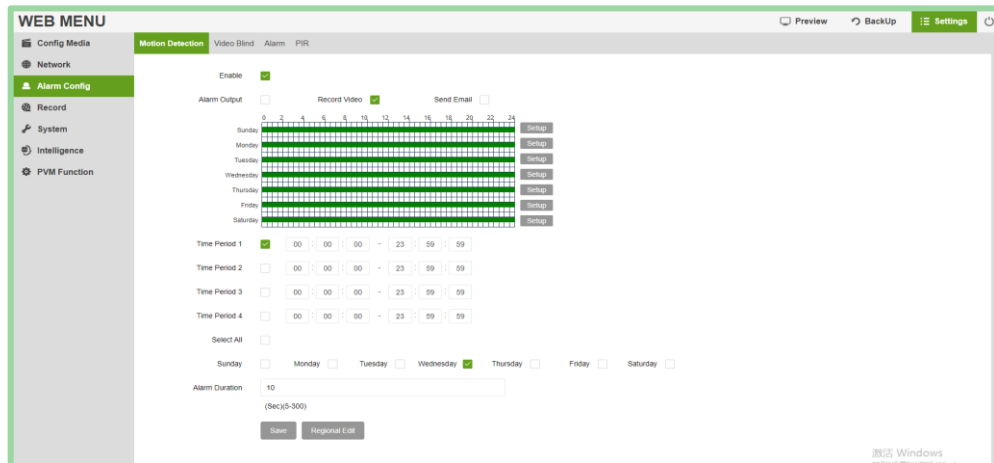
WEB MENU

Preview BackUp Settings

Config Media
Network
Alarm Config
Record
System
Intelligence
PVM Function

Motion Detection Video Blind Alarm PIR

Enable

Alarm Output Record Video Send Email

0 2 4 6 8 10 12 14 16 18 20 22 24

| | | |
|---|---|---|
| Sunday | | Setup |
| Monday | | Setup |
| Tuesday | | Setup |
| Wednesday | | Setup |
| Thursday | | Setup |
| Friday | | Setup |
| Saturday | | Setup |

Time Period 1 00 : 00 : 00 - 23 : 59 : 59

Time Period 2 00 : 00 : 00 - 23 : 59 : 59

Time Period 3 00 : 00 : 00 - 23 : 59 : 59

Time Period 4 00 : 00 : 00 - 23 : 59 : 59

Select All

Sunday Monday Tuesday Wednesday Thursday Friday Saturday

Alarm Duration 10

(Sec)(5-300)

Save Regional Edit

激活 Windows